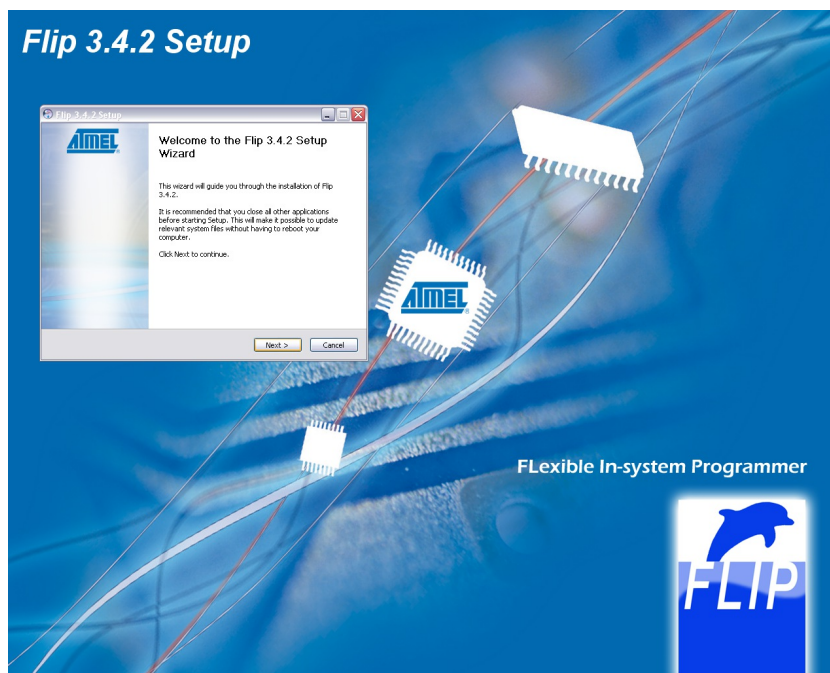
Flip 3.4.2 Setup

Flip 3.4.2 Setup

ATMEL

Welcome to the Flip 3.4.2 Setup Wizard

This wizard will guide you through the installation of Flip 3.4.2.

It is recommended that you close all other applications before starting Setup. This will make it possible to update relevant system files without having to reboot your computer.

Click Next to continue.

Next >

Cancel

ATMEL

FLexible In-system Programmer

FLIP